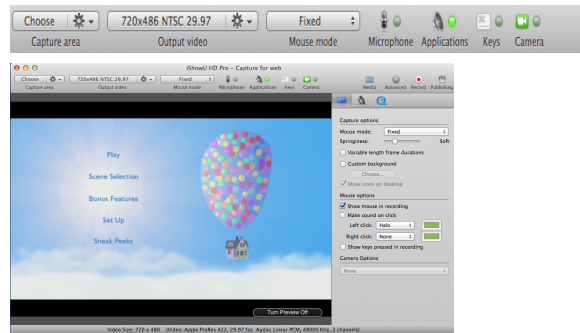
Choose | Capture area | 720x486 NTSC 29.97 | Output video | Fixed | Mouse mode | Microphone | Applications | Keys | Camera

iShowU HD Pro – Capture for web

Choose | Capture area | 720x486 NTSC 29.97 | Output video | Fixed | Mouse mode | Microphone | Applications | Keys | Camera

Media | Advanced | Record | Publishing

Play

Scene Selection

Bonus Features

Set Up

Sneak Peeks

Turn Preview Off

Capture options

Mouse mode: Fixed

Springiness: Soft

Variable length frame durations

Custom background

Choose...

Show icons on desktop

Mouse options

Show mouse in recording

Make sound on click

Left click: Halo

Right click: None

Show keys pressed in recording

Camera Options

None

Video Size: 720 x 480 | Video: Apple ProRes 422, 29.97 fps | Audio: Linear PCM, 48000 KHz, 2 channels